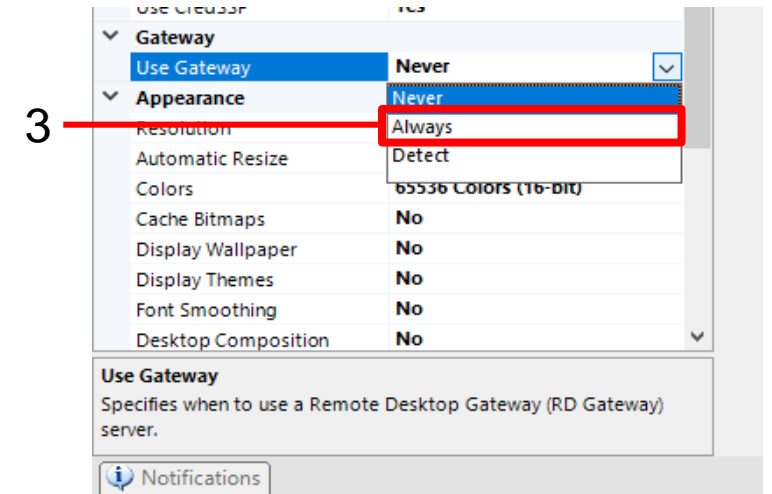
Use CredSSP Yes
Gateway
Use Gateway Never
Appearance
Never
3
Resolution
Always
Automatic Resize
Detect
Colors 65536 Colors (16-bit)
Cache Bitmaps No
Display Wallpaper No
Display Themes No
Font Smoothing No
Desktop Composition No

Use Gateway
Specifies when to use a Remote Desktop Gateway (RD Gateway) server.

Notifications